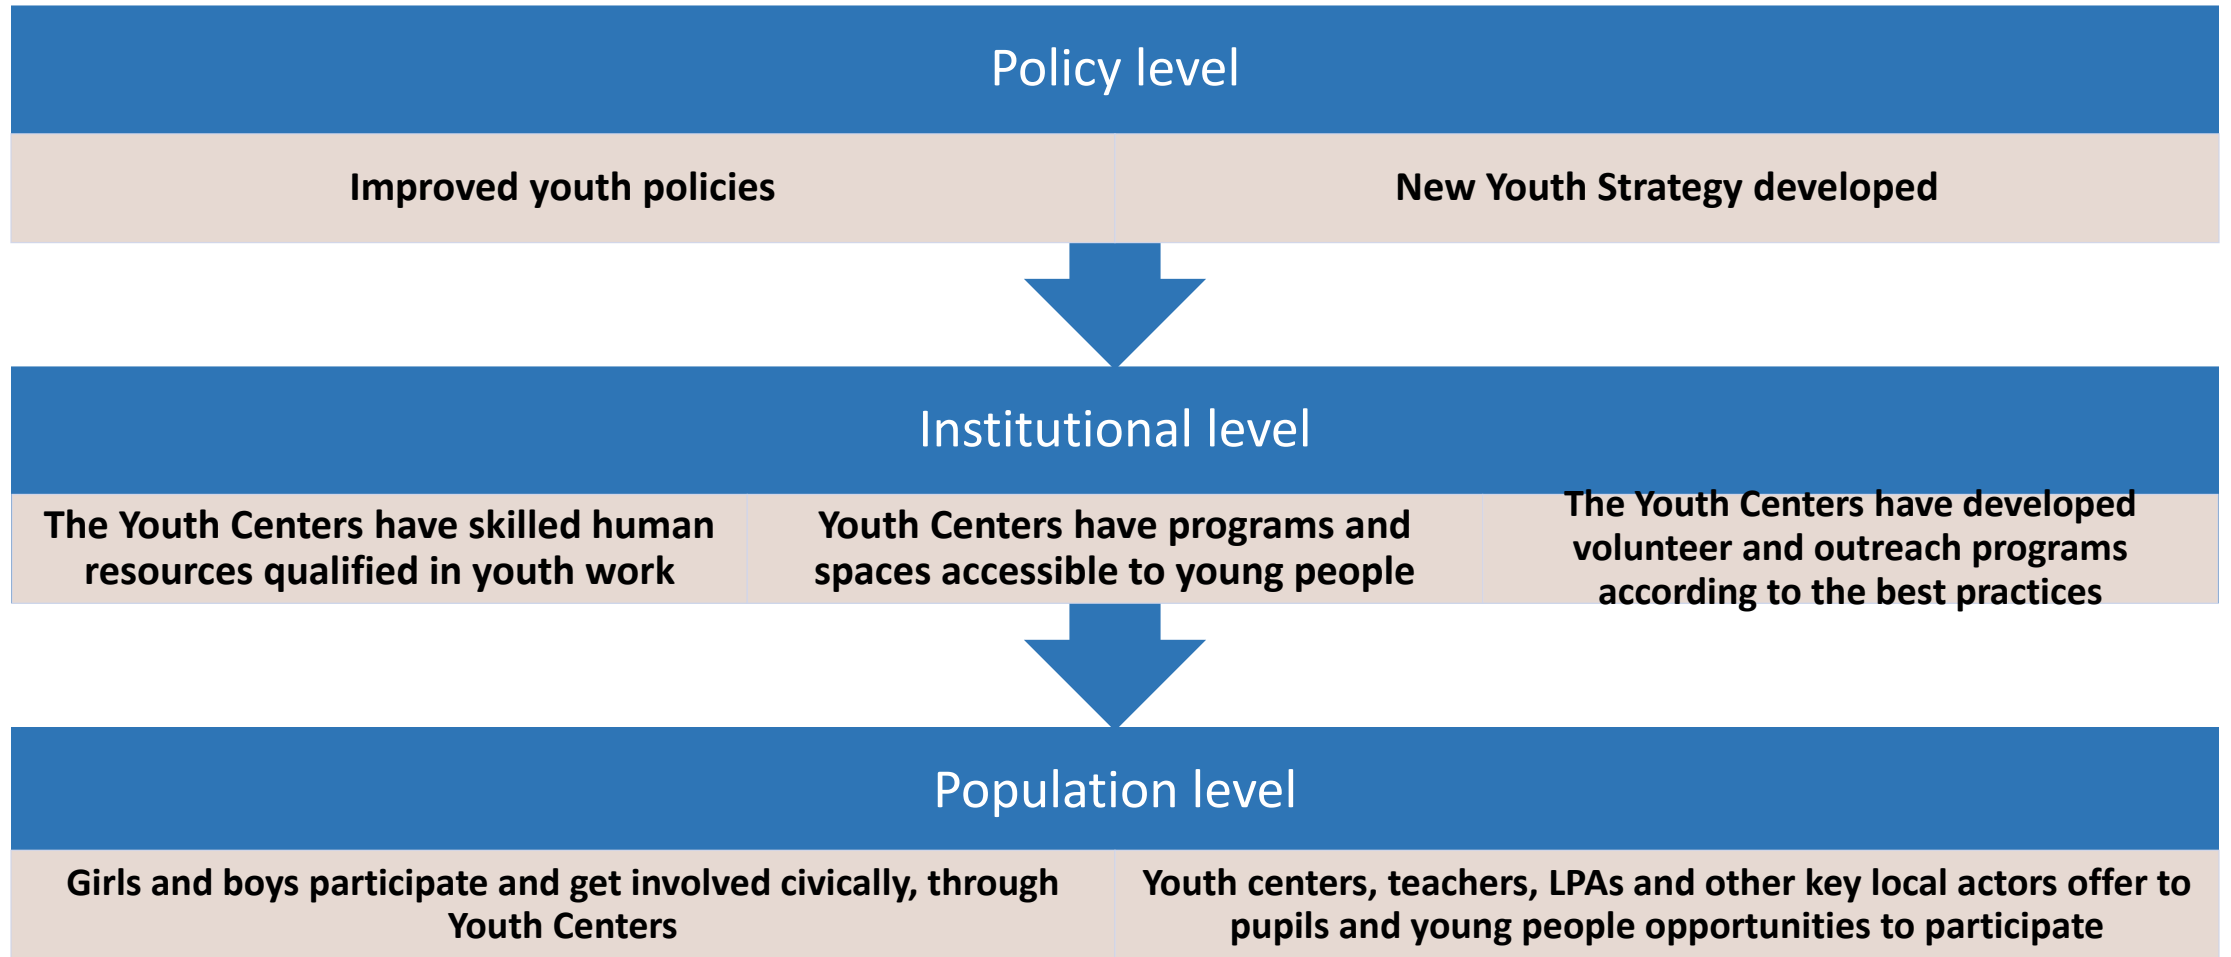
Policy level

Improved youth policies

New Youth Strategy developed

Institutional level

The Youth Centers have skilled human resources qualified in youth work

Youth Centers have programs and spaces accessible to young people

The Youth Centers have developed volunteer and outreach programs according to the best practices

Population level

Girls and boys participate and get involved civically, through Youth Centers

Youth centers, teachers, LPAs and other key local actors offer to pupils and young people opportunities to participate